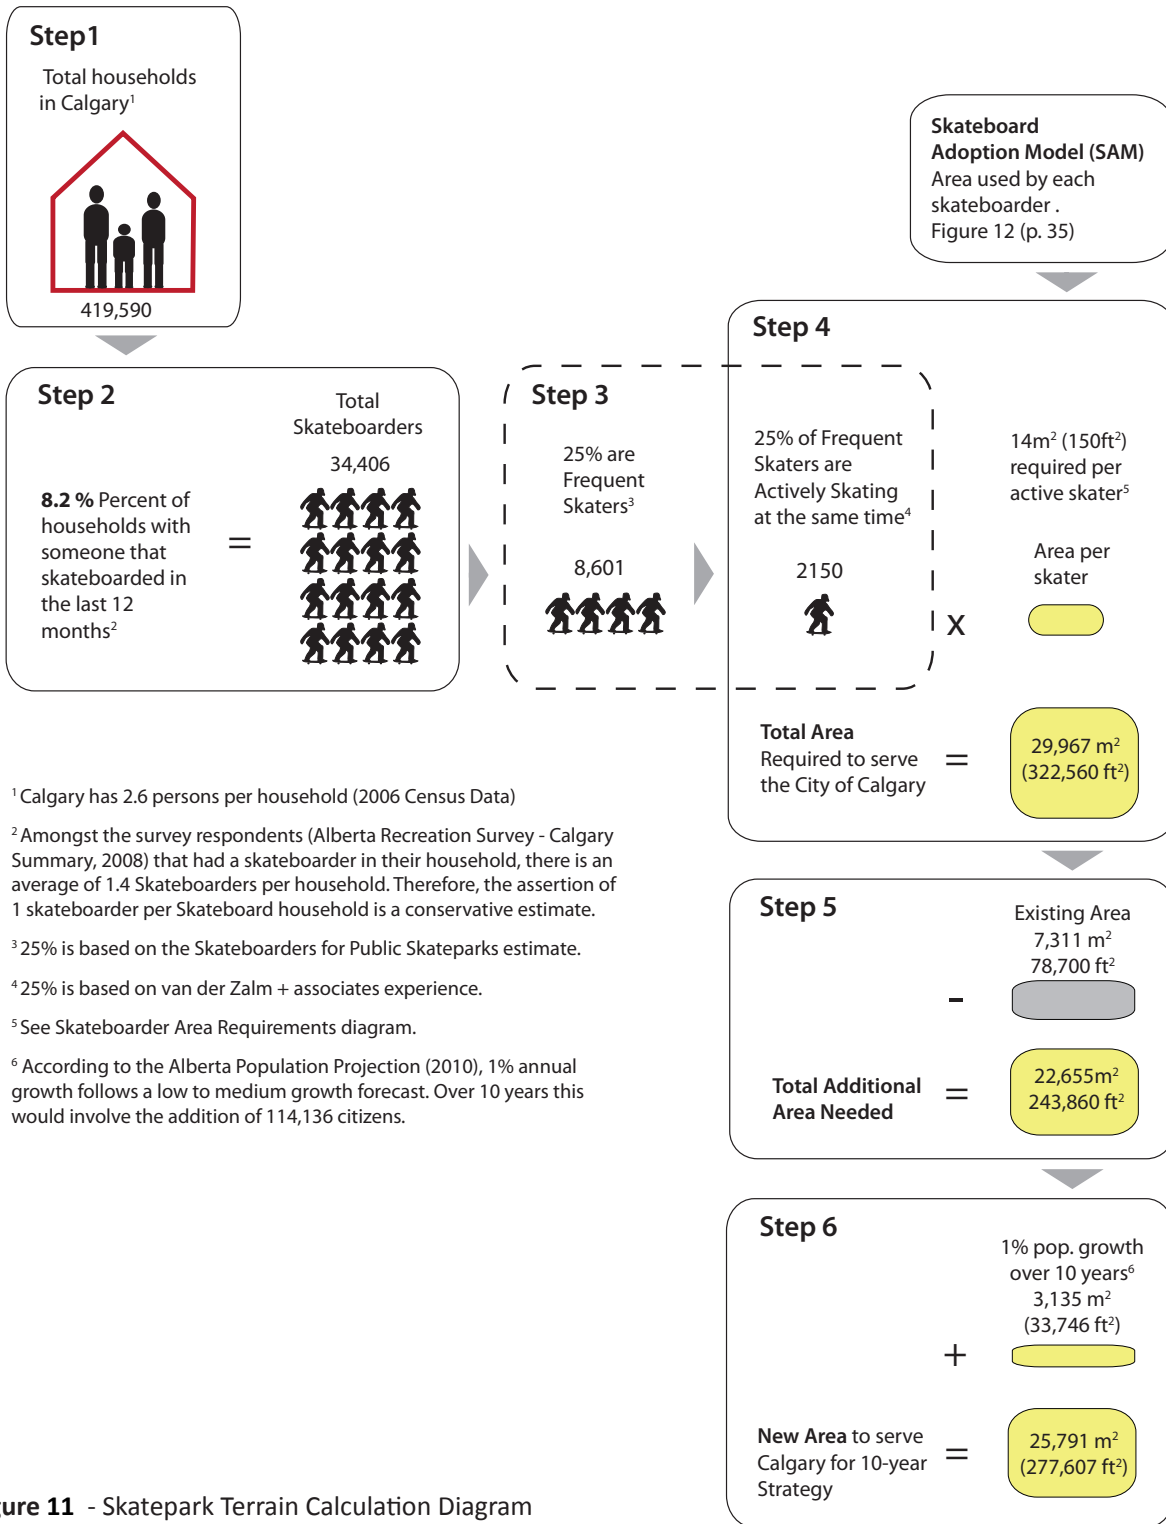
Step1

Total households in Calgary$^1$

419,590

Skateboard Adoption Model (SAM)
Area used by each skateboarder .
Figure 12 (p. 35)

Step 2

Total Skateboarders

34,406

**8.2 %** Percent of households with someone that skateboarded in the last 12 months$^2$

=

Step 3

25% are Frequent Skaters$^3$

8,601

Step 4

25% of Frequent Skaters are Actively Skating at the same time$^4$

2150

X

14m$^2$ (150ft$^2$) required per active skater$^5$

Area per skater

Total Area Required to serve the City of Calgary

=

29,967 m$^2$ (322,560 ft$^2$)

$^1$ Calgary has 2.6 persons per household (2006 Census Data)

$^2$ Amongst the survey respondents (Alberta Recreation Survey - Calgary Summary, 2008) that had a skateboarder in their household, there is an average of 1.4 Skateboarders per household. Therefore, the assertion of 1 skateboarder per Skateboard household is a conservative estimate.

$^3$ 25% is based on the Skateboarders for Public Skateparks estimate.

$^4$ 25% is based on van der Zalm + associates experience.

$^5$ See Skateboarder Area Requirements diagram.

$^6$ According to the Alberta Population Projection (2010), 1% annual growth follows a low to medium growth forecast. Over 10 years this would involve the addition of 114,136 citizens.

Step 5

Existing Area
7,311 m$^2$
78,700 ft$^2$

-

Total Additional Area Needed

=

22,655m$^2$
243,860 ft$^2$

Step 6

1% pop. growth over 10 years$^6$
3,135 m$^2$
(33,746 ft$^2$)

+

New Area to serve Calgary for 10-year Strategy

=

25,791 m$^2$ (277,607 ft$^2$)

ure 11 - Skatepark Terrain Calculation Diagram